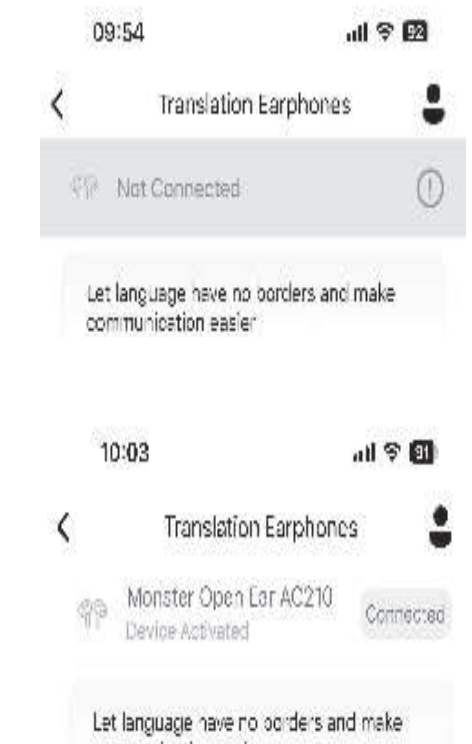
09:54

92

Translation Earphones

Not Connected

Let language have no borders and make communication easier

10:03

91

Translation Earphones

Monster Open Ear AC210

Device Activated

Connected

Let language have no borders and make

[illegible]